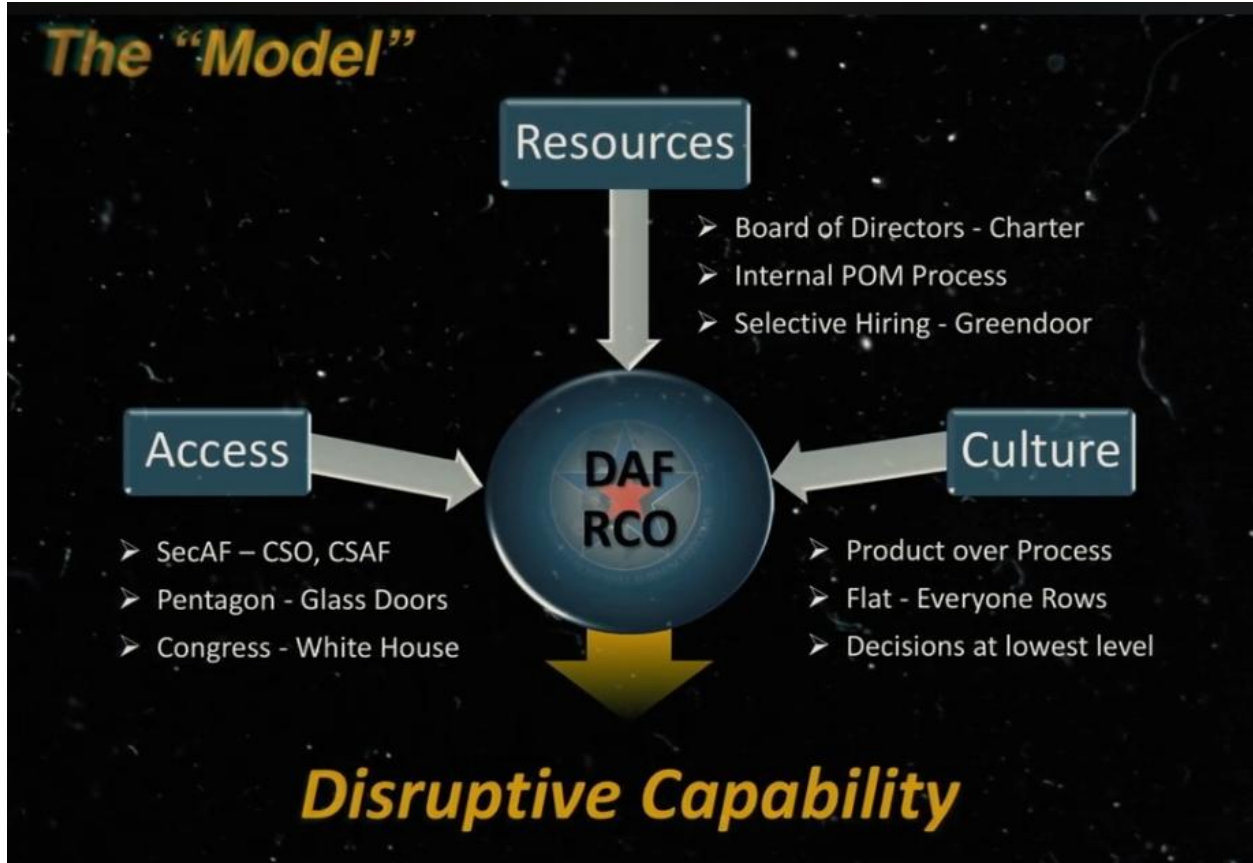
The "Model"

Resources

➢ Board of Directors - Charter
➢ Internal POM Process
➢ Selective Hiring - Greendoor

Access

DAF RCO

Culture

➢ SecAF – CSO, CSAF
➢ Pentagon - Glass Doors
➢ Congress - White House

➢ Product over Process
➢ Flat - Everyone Rows
➢ Decisions at lowest level

Disruptive Capability